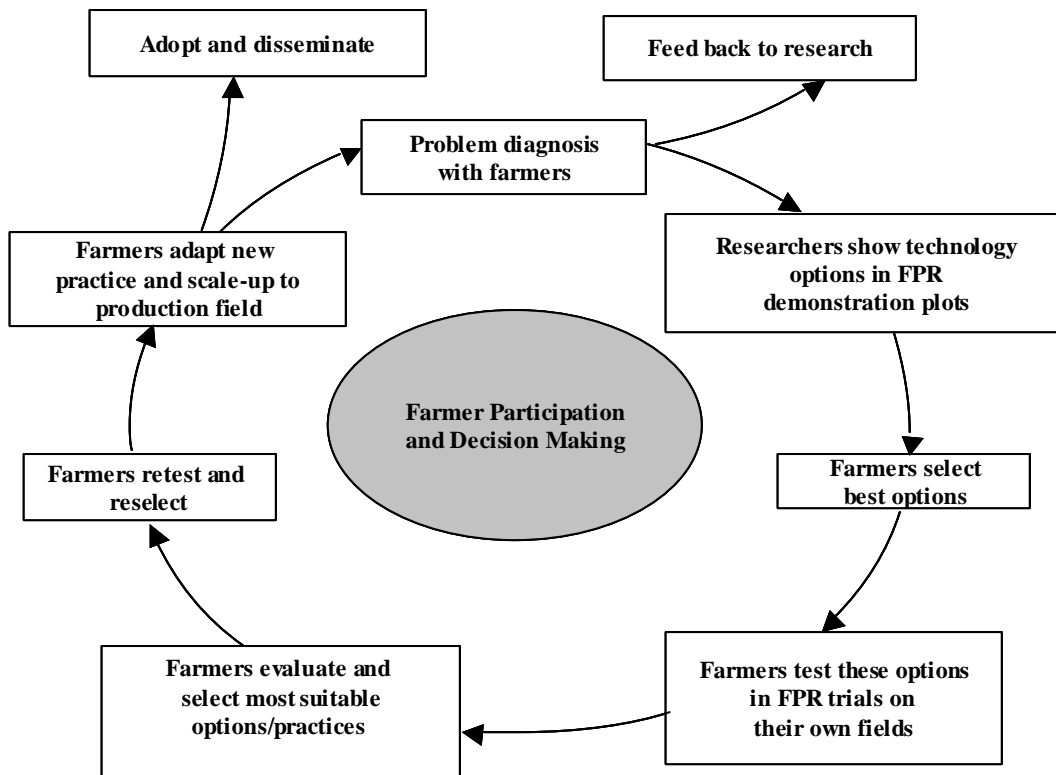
Adopt and disseminate

Feed back to research

Problem diagnosis with farmers

Farmers adapt new practice and scale-up to production field

Researchers show technology options in FPR demonstration plots

Farmer Participation and Decision Making

Farmers select best options

Farmers retest and reselect

Farmers evaluate and select most suitable options/practices

Farmers test these options in FPR trials on their own fields